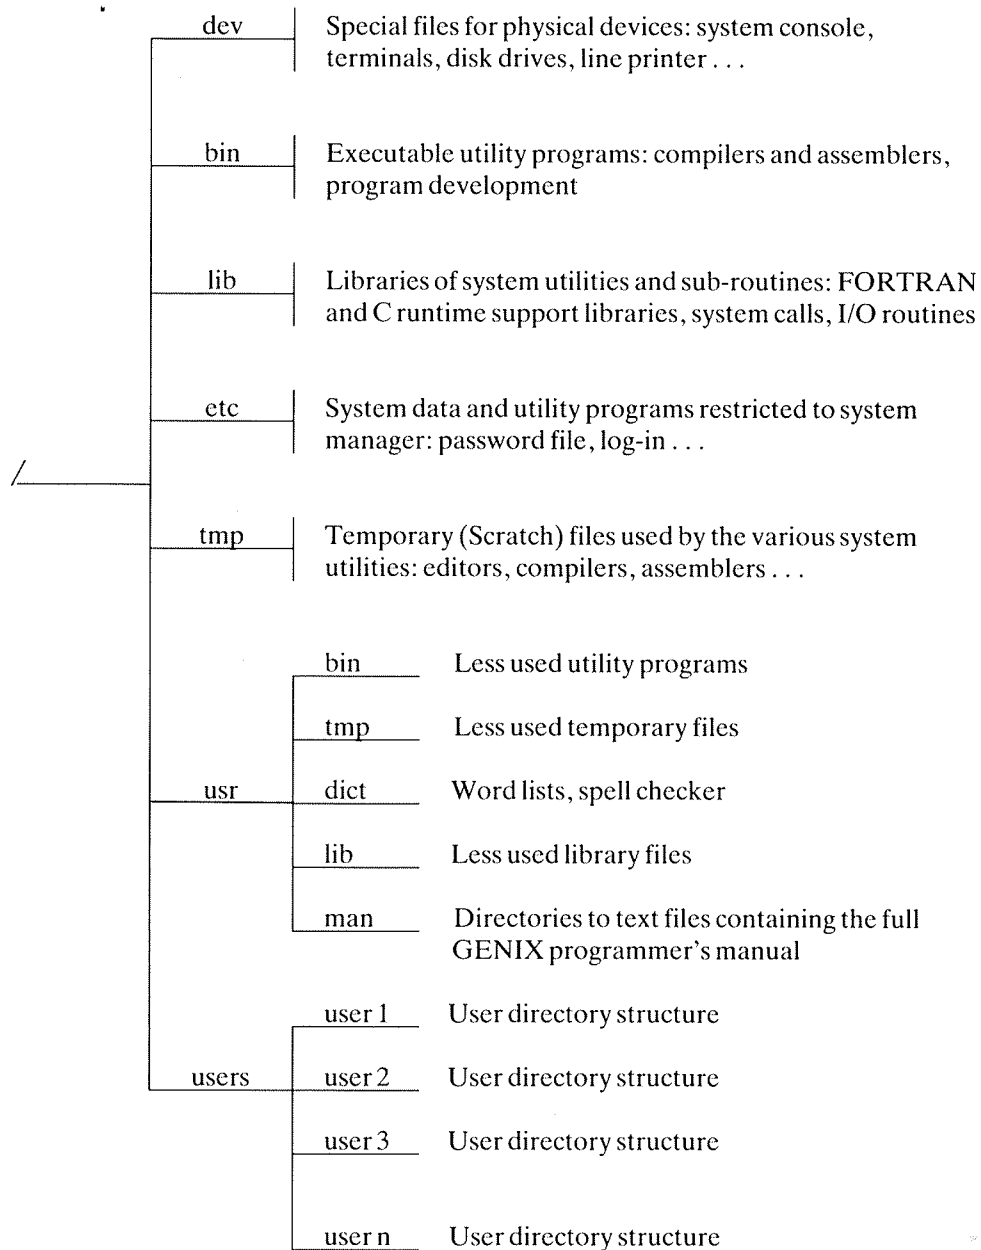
/

dev

Special files for physical devices: system console, terminals, disk drives, line printer . . .

bin

Executable utility programs: compilers and assemblers, program development

lib

Libraries of system utilities and sub-routines: FORTRAN and C runtime support libraries, system calls, I/O routines

etc

System data and utility programs restricted to system manager: password file, log-in . . .

tmp

Temporary (Scratch) files used by the various system utilities: editors, compilers, assemblers . . .

usr

bin Less used utility programs

tmp Less used temporary files

dict Word lists, spell checker

lib Less used library files

man Directories to text files containing the full GENIX programmer's manual

users

user 1 User directory structure

user 2 User directory structure

user 3 User directory structure

user n User directory structure